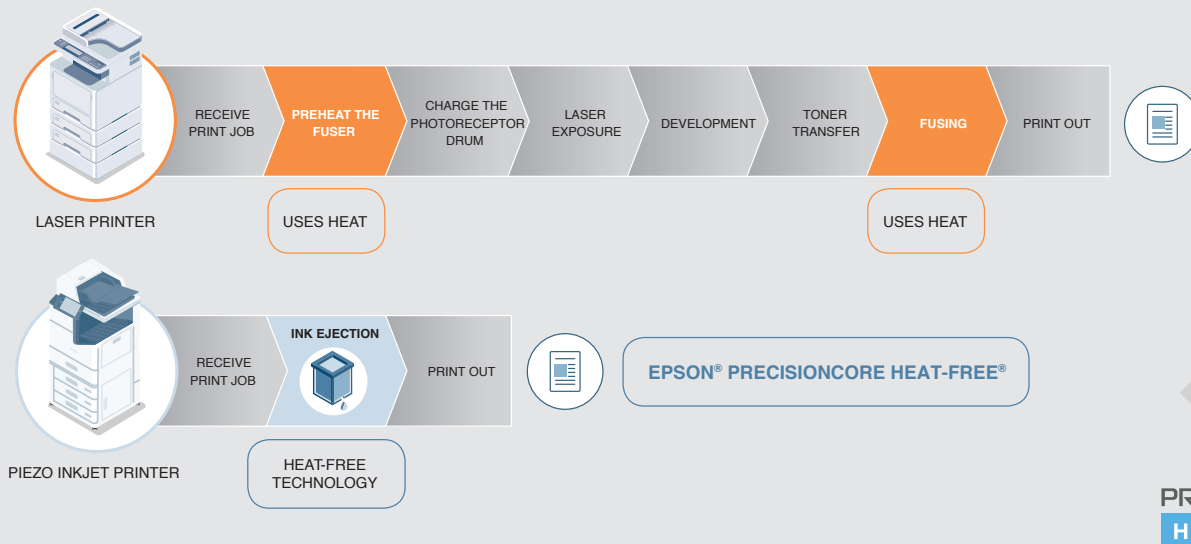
RECEIVE PRINT JOB

PREHEAT THE FUSER

CHARGE THE PHOTORECEPTOR DRUM

LASER EXPOSURE

DEVELOPMENT

TONER TRANSFER

FUSING

PRINT OUT

LASER PRINTER

USES HEAT

USES HEAT

RECEIVE PRINT JOB

INK EJECTION

PRINT OUT

EPSON® PRECISIONCORE HEAT-FREE®

PIEZO INKJET PRINTER

HEAT-FREE TECHNOLOGY

PR

H